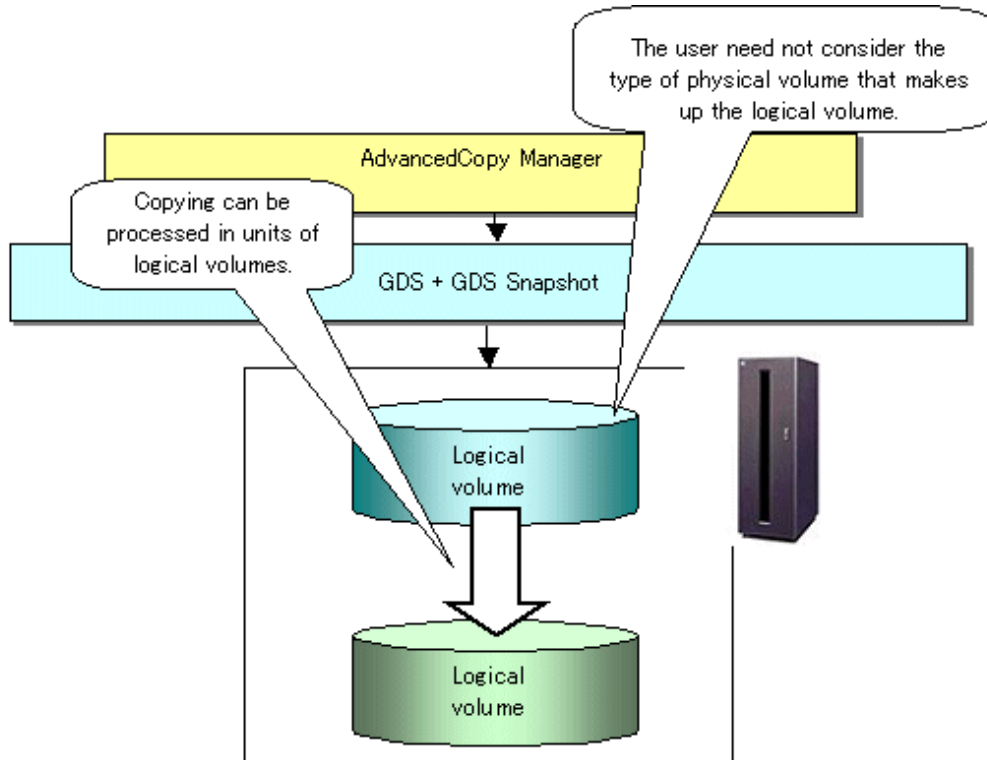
The user need not consider the type of physical volume that makes up the logical volume.

AdvancedCopy Manager

Copying can be processed in units of logical volumes.

GDS + GDS Snapshot

Logical volume

Logical volume